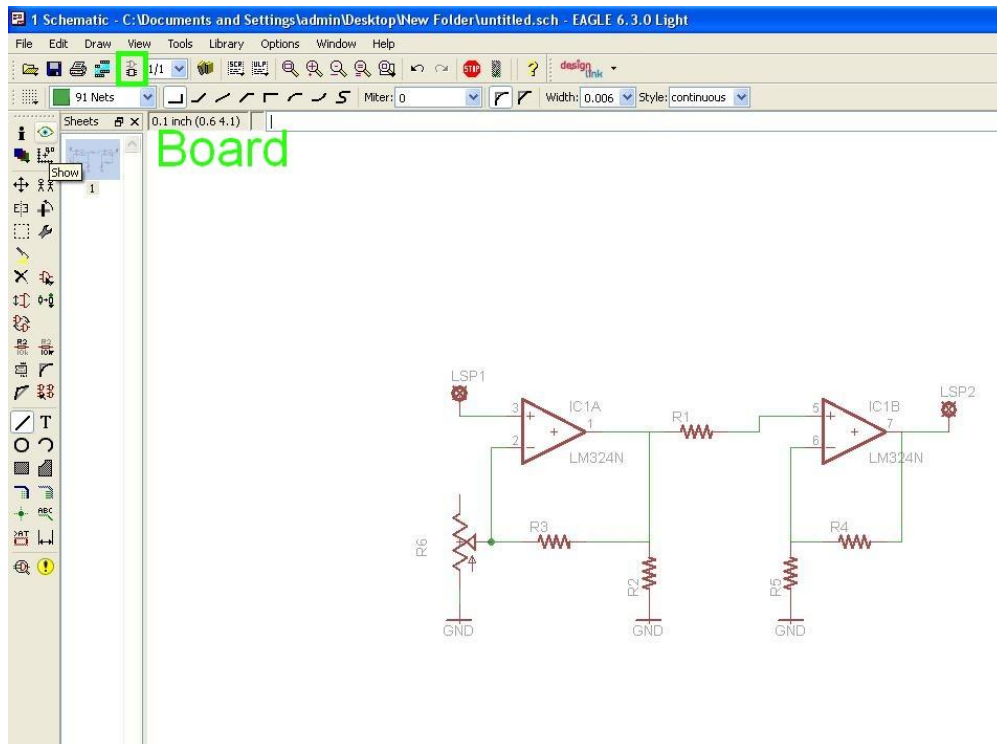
1 Schematic - C:\Documents and Settings\admin\Desktop\New Folder\untitled.sch - EAGLE 6.3.0 Light

File Edit Draw View Tools Library Options Window Help

1/1

design link

91 Nets

Miter: 0

Width: 0.006

Style: continuous

Sheets

0.1 inch (0.6 4.1)

Board

Show

1

LSP1

IC1A

3

2

1

LM324N

R1

5

6

IC1B

7

LM324N

LSP2

R6

R3

R2

R4

R5

GND

GND

GND